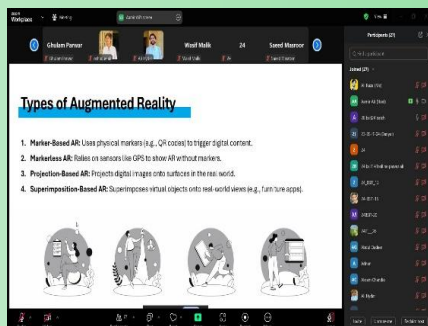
Workplace

Ghulam Panwar

Wasif Malik

24

Saeed Masroor

Participants (27)

Joined (27)

Types of Augmented Reality

1. Marker-Based AR: Uses physical markers (e.g., QR codes) to trigger digital content.
2. Markerless AR: Relies on sensors like GPS to show AR without markers.
3. Projection-Based AR: Projects digital images onto surfaces in the real world.
4. Superimposition-Based AR: Superimposes virtual objects onto real-world views (e.g., furniture apps).

Invite

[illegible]

Raise hand